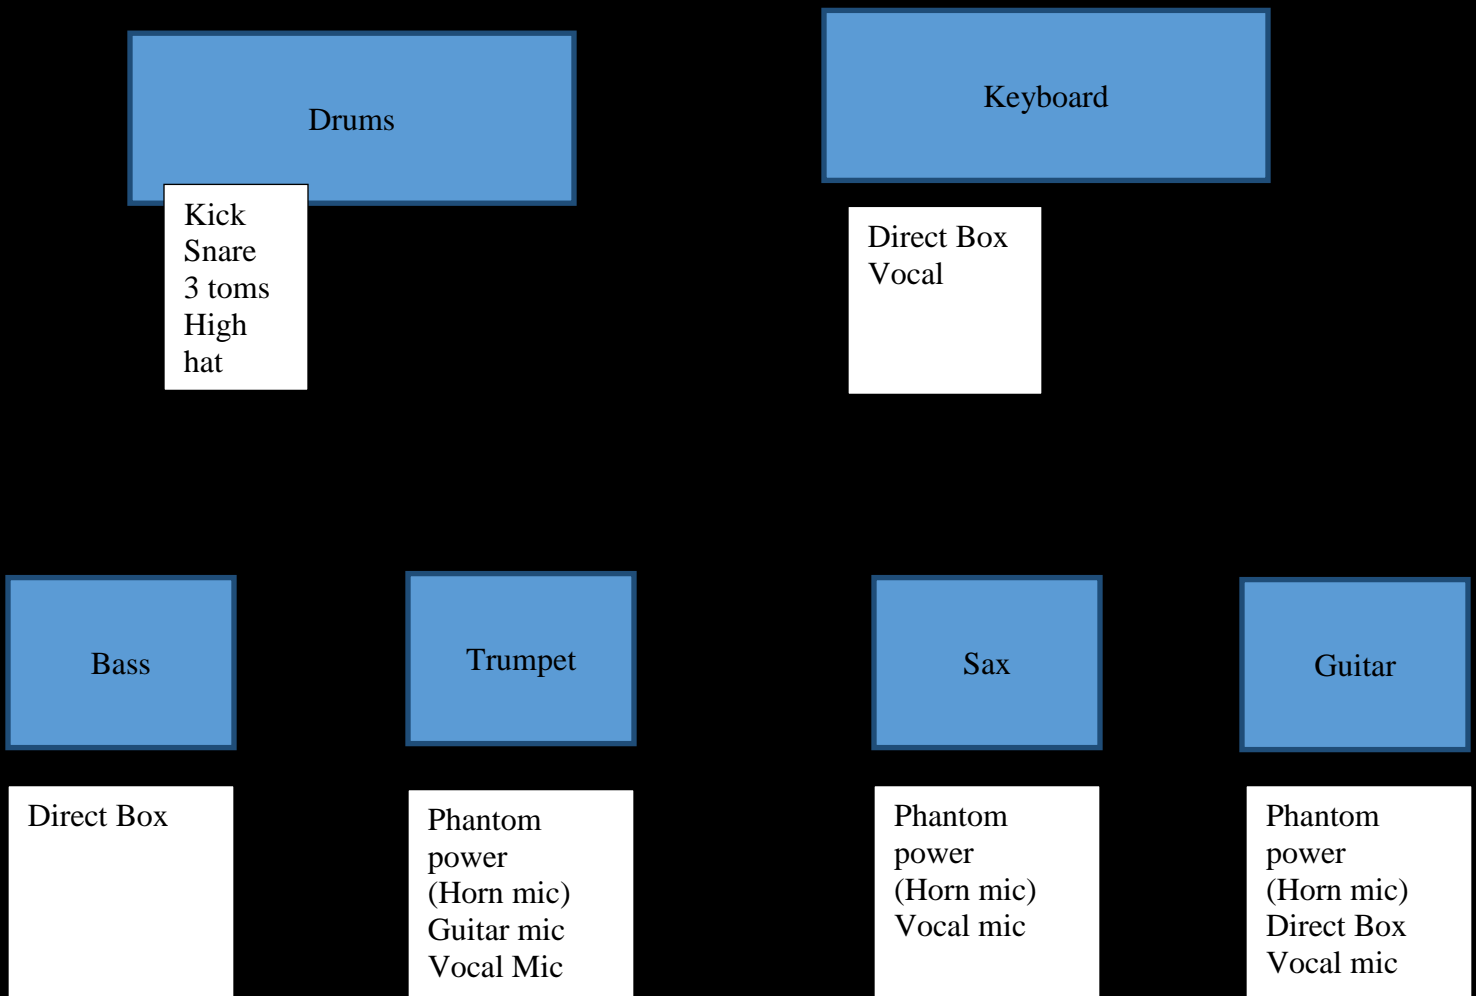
Drums

Kick
Snare
3 toms
High hat

Keyboard

Direct Box
Vocal

Bass

Direct Box

Trumpet

Phantom power (Horn mic)
Guitar mic
Vocal Mic

Sax

Phantom power (Horn mic)
Vocal mic

Guitar

Phantom power (Horn mic)
Direct Box
Vocal mic